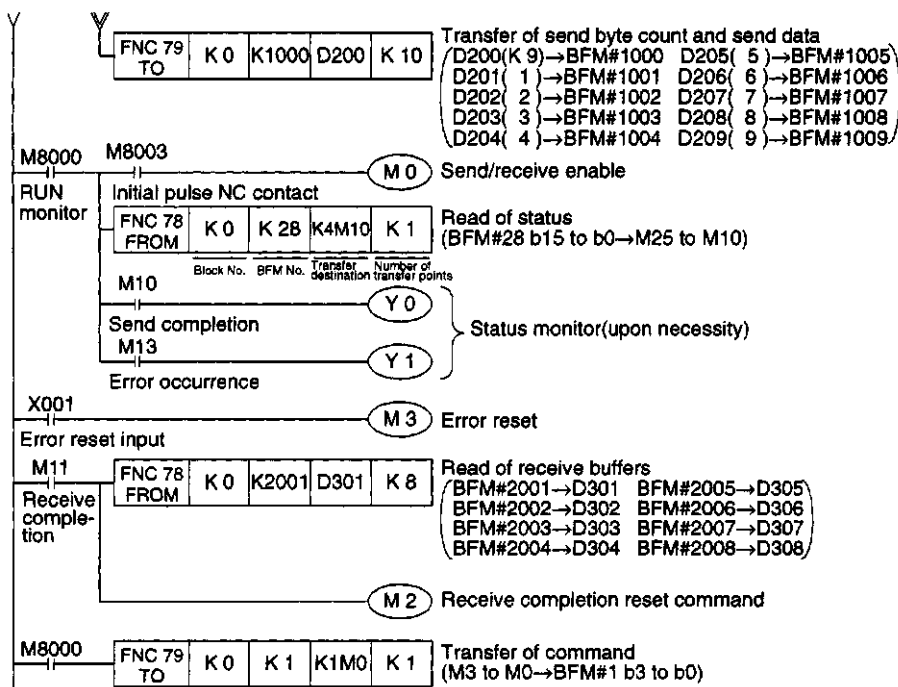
| FNC 79 TO | K 0 | K1000 | D200 | K 10 |
|---|---|---|---|---|

Transfer of send byte count and send data
D200(K 9)→BFM#1000 D205( 5 )→BFM#1005
D201( 1 )→BFM#1001 D206( 6 )→BFM#1006
D202( 2 )→BFM#1002 D207( 7 )→BFM#1007
D203( 3 )→BFM#1003 D208( 8 )→BFM#1008
D204( 4 )→BFM#1004 D209( 9 )→BFM#1009

M8000 M8003
M 0 Send/receive enable
RUN monitor
Initial pulse NC contact

| FNC 78 FROM | K 0 | K 28 | K4M10 | K 1 |
|---|---|---|---|---|
| | Block No. | BFM No. | Transfer destination | Number of transfer points |

Read of status
(BFM#28 b15 to b0→M25 to M10)

M10
Y 0
Send completion
M13
Y 1
Error occurrence
Status monitor(upon necessity)

X001
M 3 Error reset
Error reset input

M11
Receive completion

| FNC 78 FROM | K 0 | K2001 | D301 | K 8 |
|---|---|---|---|---|

Read of receive buffers
BFM#2001→D301 BFM#2005→D305
BFM#2002→D302 BFM#2006→D306
BFM#2003→D303 BFM#2007→D307
BFM#2004→D304 BFM#2008→D308

M 2 Receive completion reset command

M8000

| FNC 79 TO | K 0 | K 1 | K1M0 | K 1 |
|---|---|---|---|---|

Transfer of command
(M3 to M0→BFM#1 b3 to b0)